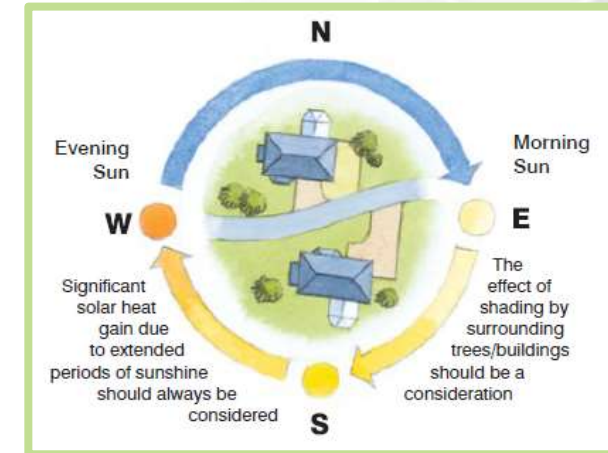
N

Evening Sun

Morning Sun

W

E

Significant solar heat gain due to extended periods of sunshine should always be considered

The effect of shading by surrounding trees/buildings should be a consideration

S